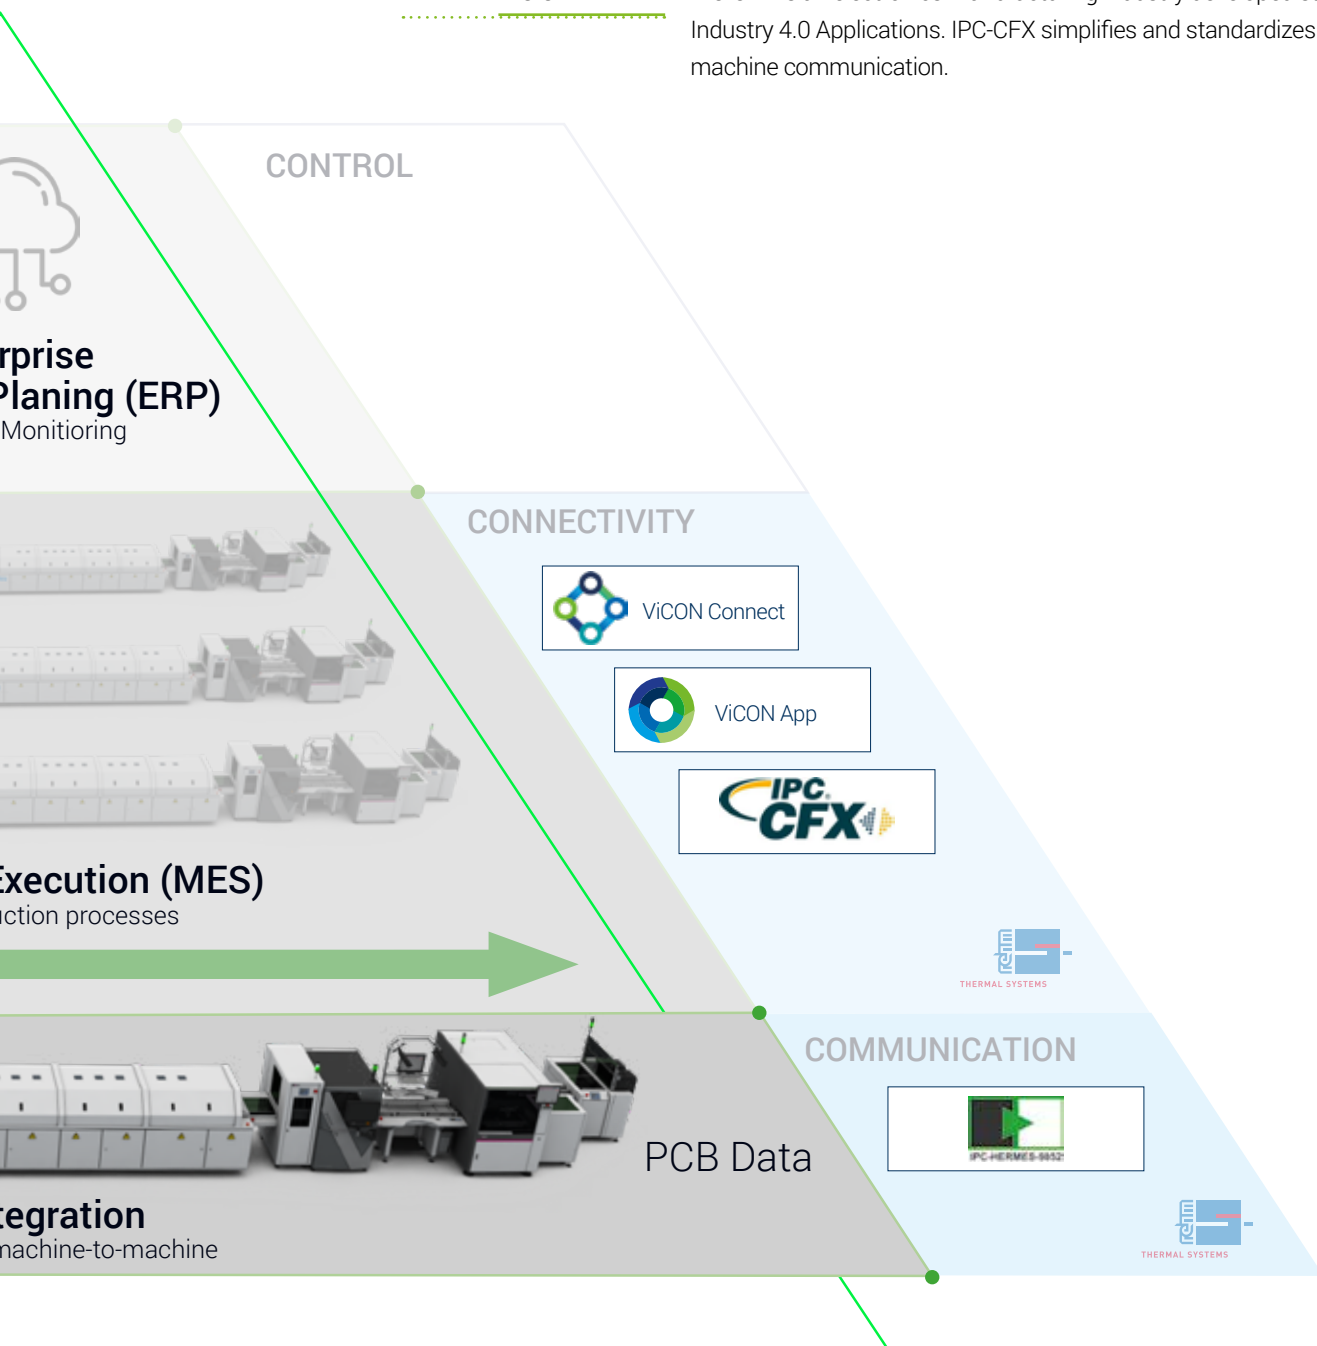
Industry 4.0 Applications. IPC-CFX simplifies and standardizes machine communication.

CONTROL

rprise
Planing (ERP)
Monitioring

CONNECTIVITY

ViCON Connect

ViCON App

IPC CFX

Execution (MES)
uction processes

THERMAL SYSTEMS

COMMUNICATION

IPC-HERMES-9852

PCB Data

tegration
machine-to-machine

THERMAL SYSTEMS